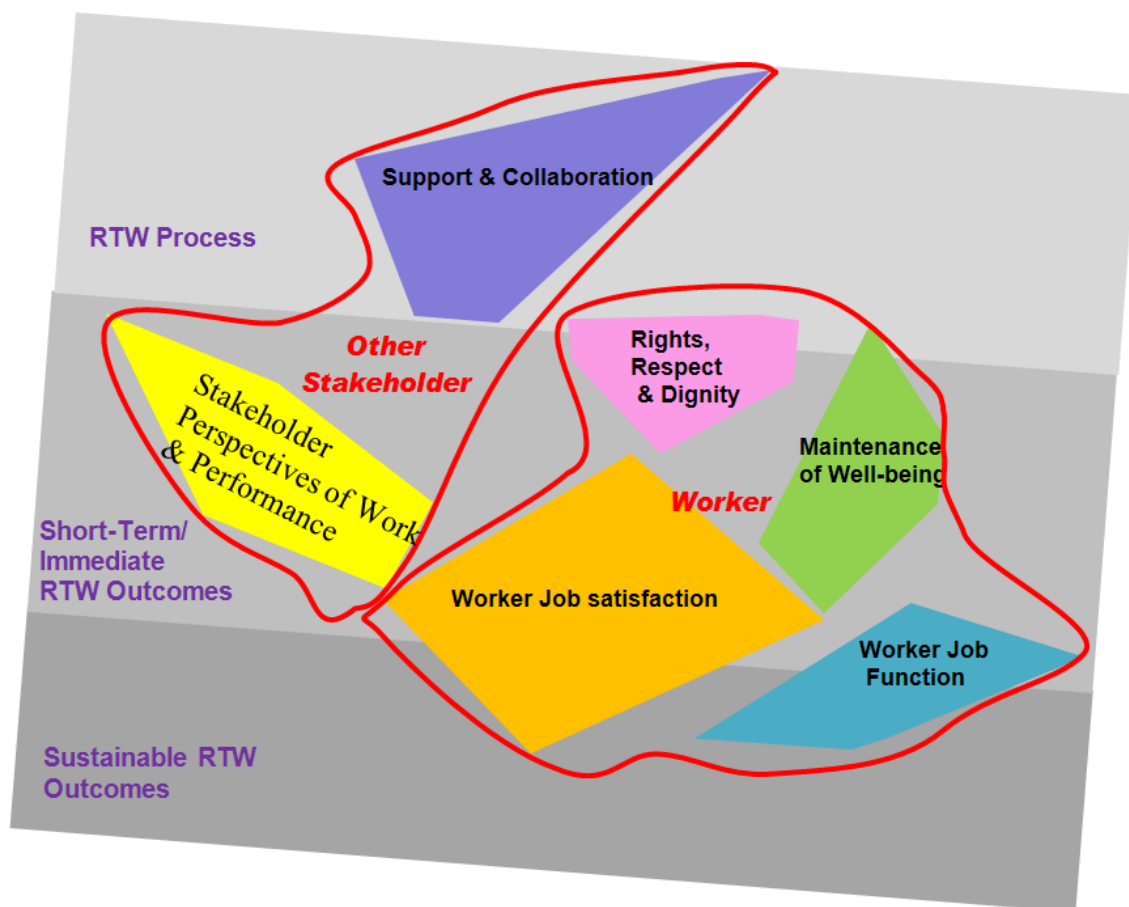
Support & Collaboration

RTW Process

Other Stakeholder

Stakeholder Perspectives of Work & Performance

Rights, Respect & Dignity

Maintenance of Well-being

Worker

Short-Term/ Immediate RTW Outcomes

Worker Job satisfaction

Worker Job Function

Sustainable RTW Outcomes